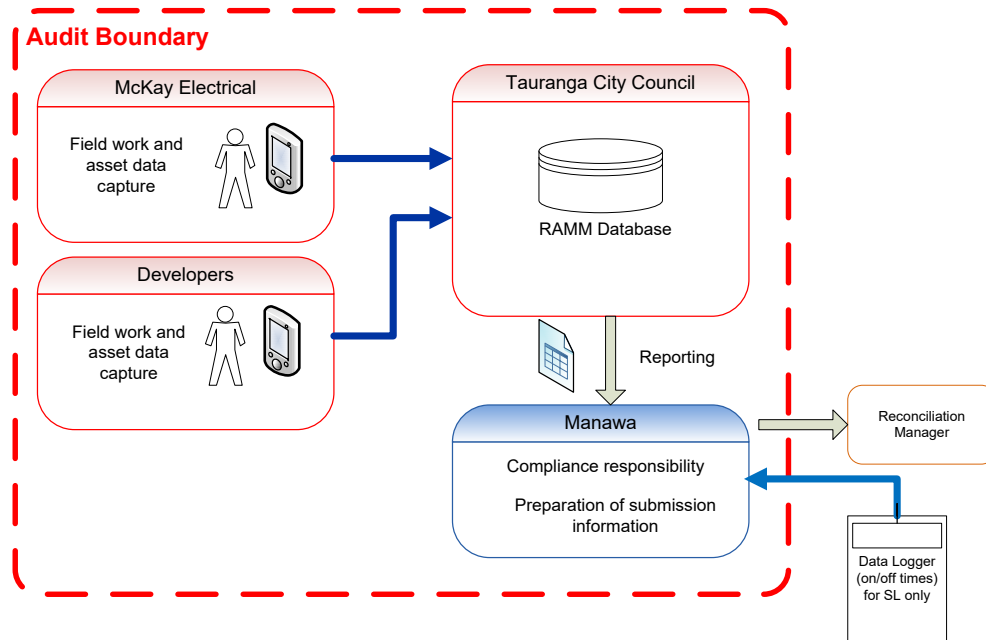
Audit Boundary

McKay Electrical

Field work and asset data capture

Developers

Field work and asset data capture

Tauranga City Council

RAMM Database

Reporting

Manawa

Compliance responsibility

Preparation of submission information

Reconciliation Manager

Data Logger (on/off times) for SL only